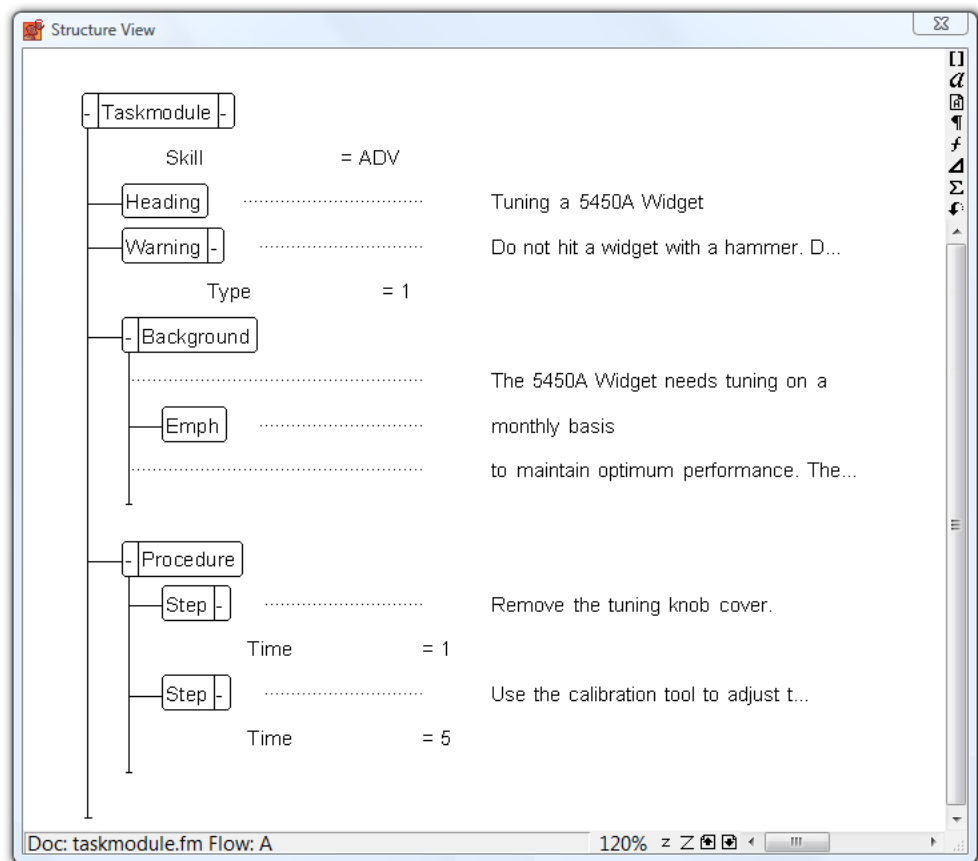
Structure View

- Taskmodule -

Skill = ADV

Heading Tuning a 5450A Widget

Warning - Do not hit a widget with a hammer. D...

Type = 1

- Background

The 5450A Widget needs tuning on a

Emph monthly basis

to maintain optimum performance. The...

- Procedure

Step - Remove the tuning knob cover.

Time = 1

Step - Use the calibration tool to adjust t...

Time = 5

Doc: taskmodule.fm Flow: A

120% z Z